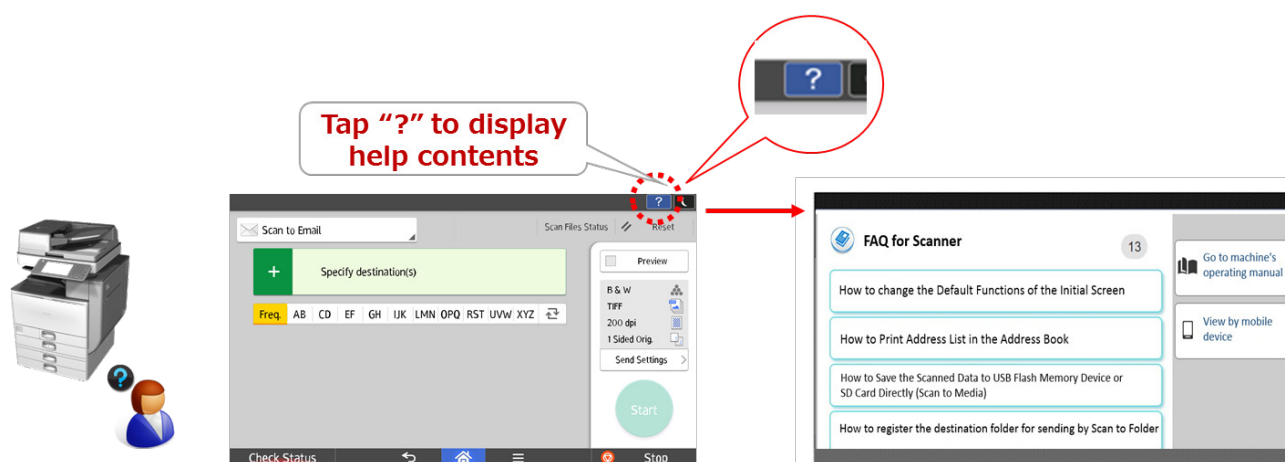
Tap “?” to display help contents

?

?

Scan to Email

Scan Files Status

Reset

+

Specify destination(s)

Freq. AB CD EF GH IJK LMN OPQ RST UVW XYZ

Preview

B & W

TIFF

200 dpi

1 Sided Orig.

Send Settings

Start

Check Status

Stop

FAQ for Scanner

13

How to change the Default Functions of the Initial Screen

How to Print Address List in the Address Book

How to Save the Scanned Data to USB Flash Memory Device or SD Card Directly (Scan to Media)

How to register the destination folder for sending by Scan to Folder

Go to machine's operating manual

View by mobile device